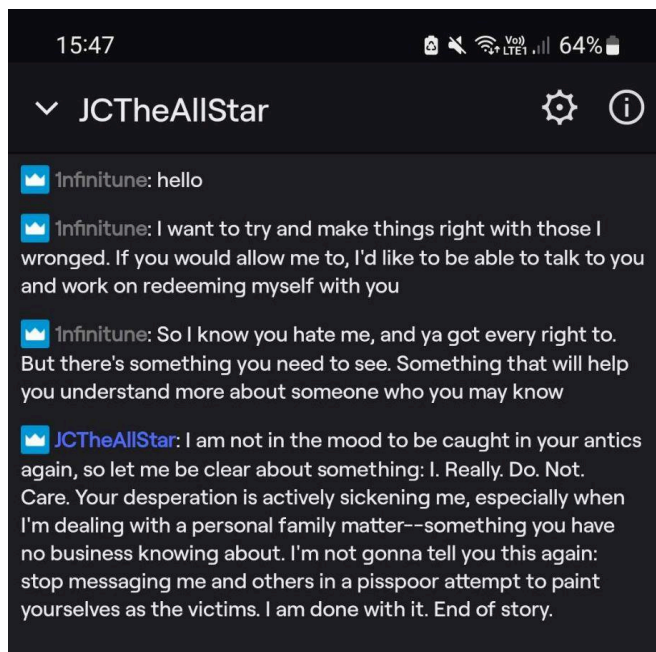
15:47 Vo) LTE1 64%

JCTheAllStar

1nfinitune: hello

1nfinitune: I want to try and make things right with those I wronged. If you would allow me to, I'd like to be able to talk to you and work on redeeming myself with you

1nfinitune: So I know you hate me, and ya got every right to. But there's something you need to see. Something that will help you understand more about someone who you may know

JCTheAllStar: I am not in the mood to be caught in your antics again, so let me be clear about something: I. Really. Do. Not. Care. Your desperation is actively sickening me, especially when I'm dealing with a personal family matter--something you have no business knowing about. I'm not gonna tell you this again: stop messaging me and others in a pisspoor attempt to paint yourselves as the victims. I am done with it. End of story.